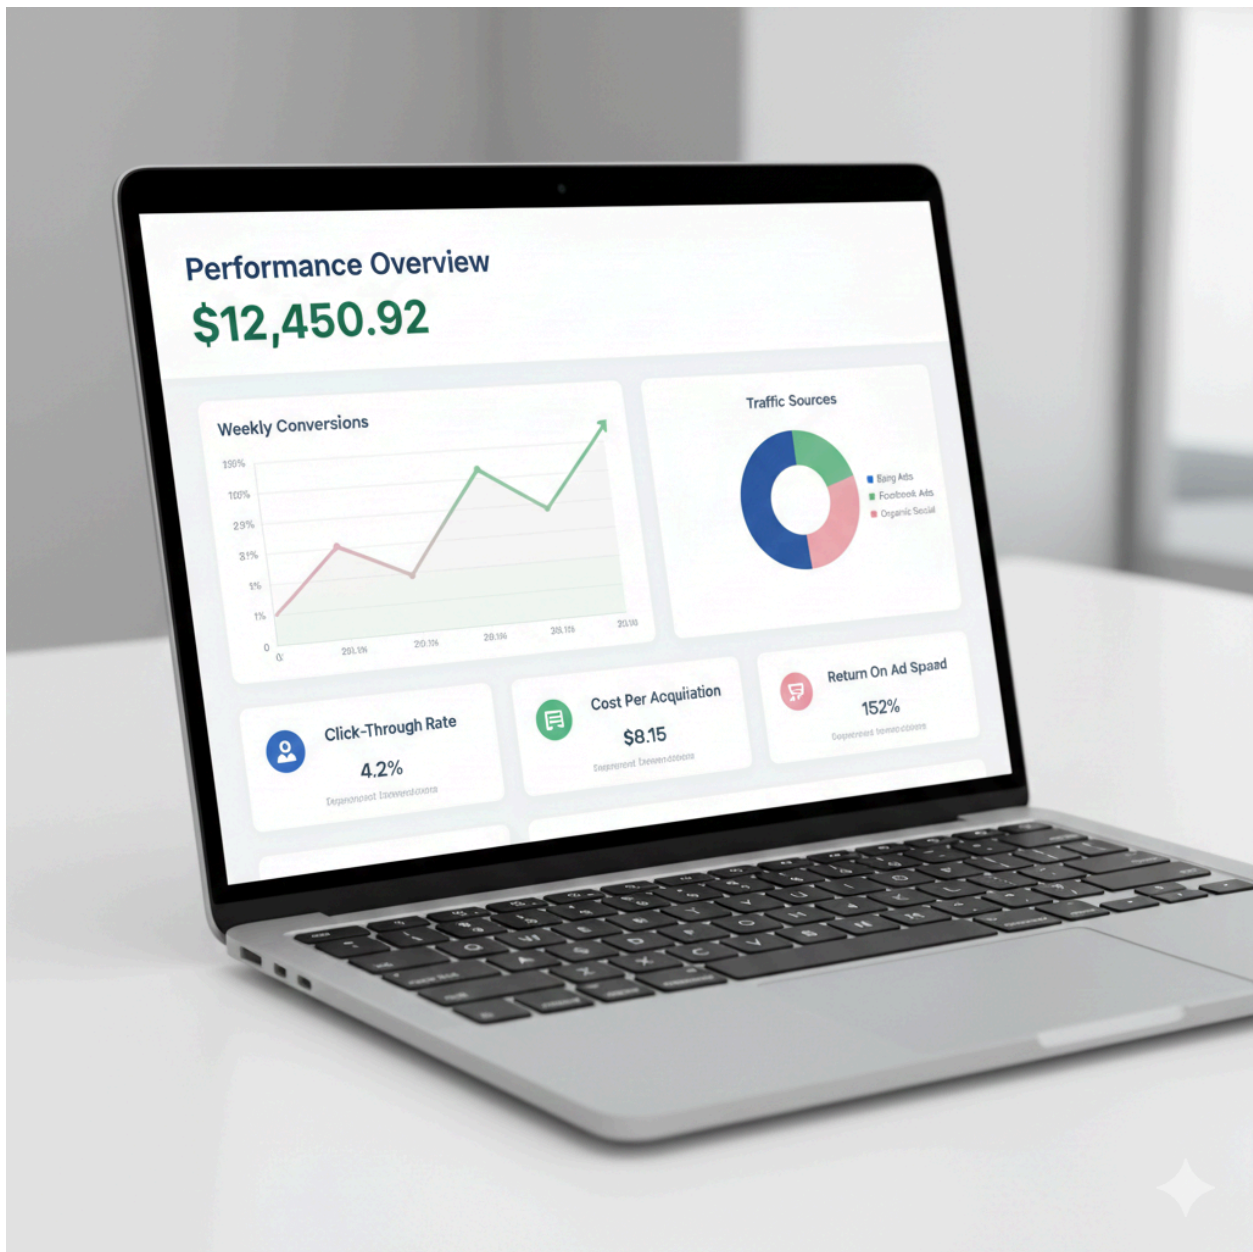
Performance Overview
$12,450.92

Weekly Conversions
150%
100%
29%
31%
1%
1%
0
0
29.1%
20.1%
28.1%
28.1%
20.10

Traffic Sources
Bang Ads
Footbook Ads
Organic Social

Click-Through Rate
4.2%
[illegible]

Cost Per Acquiation
$8.15
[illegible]

Return On Ad Spaad
152%
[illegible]